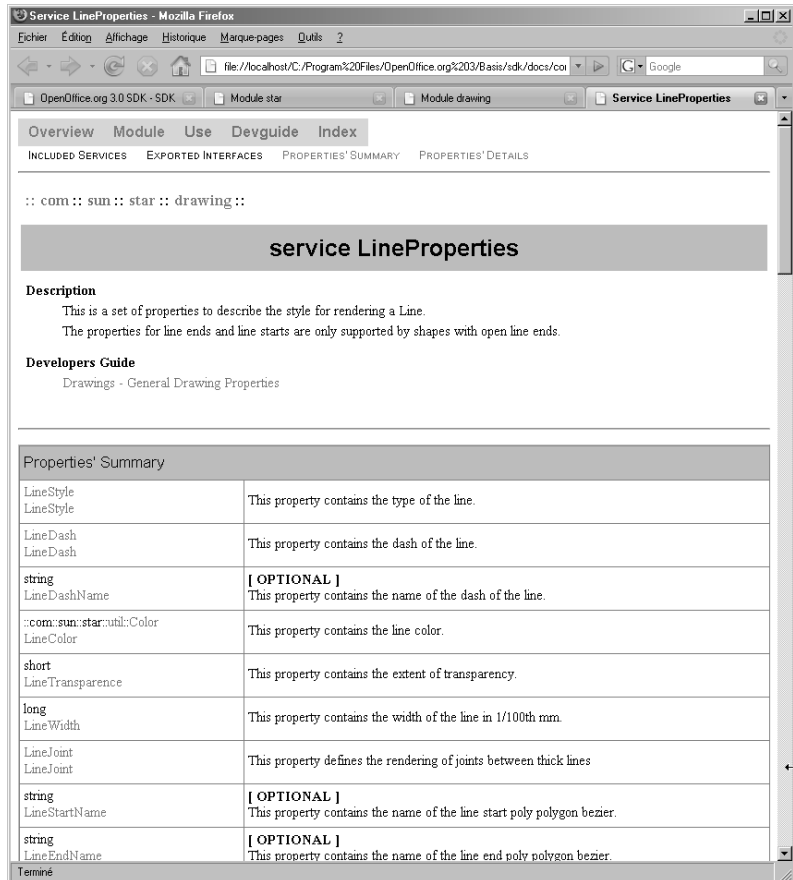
Service LineProperties - Mozilla Firefox

Fichier Édition Affichage Historique Marque-pages Outils ?

file://localhost/C:/Program%20Files/OpenOffice.org%203/Basis/sdk/docs/cor

Google

OpenOffice.org 3.0 SDK - SDK | Module star | Module drawing | Service LineProperties

Overview Module Use Devguide Index

INCLUDED SERVICES EXPORTED INTERFACES PROPERTIES' SUMMARY PROPERTIES' DETAILS

:: com :: sun :: star :: drawing ::

service LineProperties

Description

This is a set of properties to describe the style for rendering a Line.

The properties for line ends and line starts are only supported by shapes with open line ends.

Developers Guide

Drawings - General Drawing Properties

| Properties' Summary | |
|---|---|
| LineStyle LineStyle | This property contains the type of the line. |
| LineDash LineDash | This property contains the dash of the line. |
| string LineDashName | [ OPTIONAL ] This property contains the name of the dash of the line. |
| ::com::sun::star::util::Color LineColor | This property contains the line color. |
| short LineTransparence | This property contains the extent of transparency. |
| long LineWidth | This property contains the width of the line in 1/100th mm. |
| LineJoint LineJoint | This property defines the rendering of joints between thick lines |
| string LineStartName | [ OPTIONAL ] This property contains the name of the line start poly polygon bezier. |
| string LineEndName | [ OPTIONAL ] This property contains the name of the line end poly polygon bezier. |

Terminé